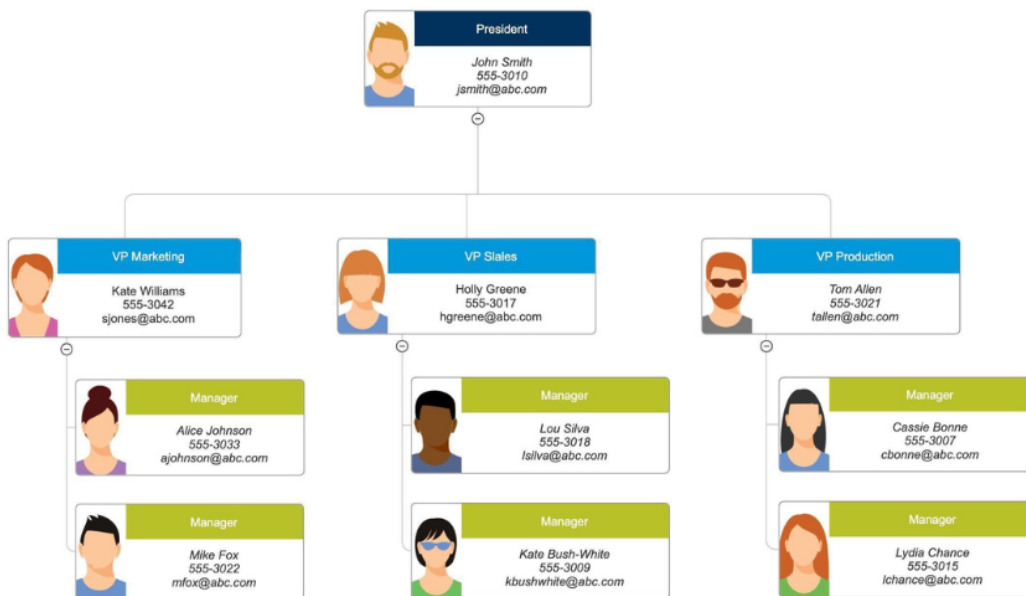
President
John Smith
555-3010
jsmith@abc.com

VP Marketing
Kate Williams
555-3042
sjones@abc.com

Manager
Alice Johnson
555-3033
ajohnson@abc.com

Manager
Mike Fox
555-3022
mfox@abc.com

VP Slales
Holly Greene
555-3017
hgreene@abc.com

Manager
Lou Silva
555-3018
lsilva@abc.com

Manager
Kate Bush-White
555-3009
kbushwhite@abc.com

VP Production
Tom Allen
555-3021
tallen@abc.com

Manager
Cassie Bonne
555-3007
cbonne@abc.com

Manager
Lydia Chance
555-3015
lchance@abc.com